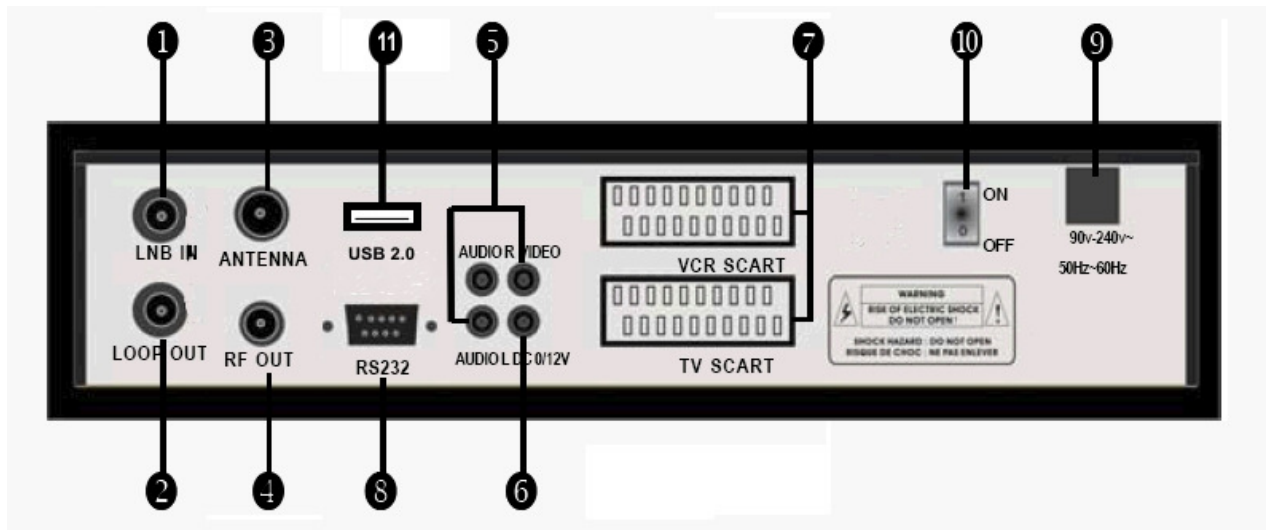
1 3 11 5 7 10 9

LNB IN
ANTENNA
USB 2.0
AUDIO R VIDEO
VCR SCART
1 ON
0 OFF
90v-240v~
50Hz~60Hz
LOOP OUT
RF OUT
RS232
AUDIO L DC 0/12V
TV SCART
WARNING
RISK OF ELECTRIC SHOCK DO NOT OPEN !
SHOCK HAZARD : DO NOT OPEN
RISQUE DE CHOC : NE PAS ENLEVER

2 4 8 6